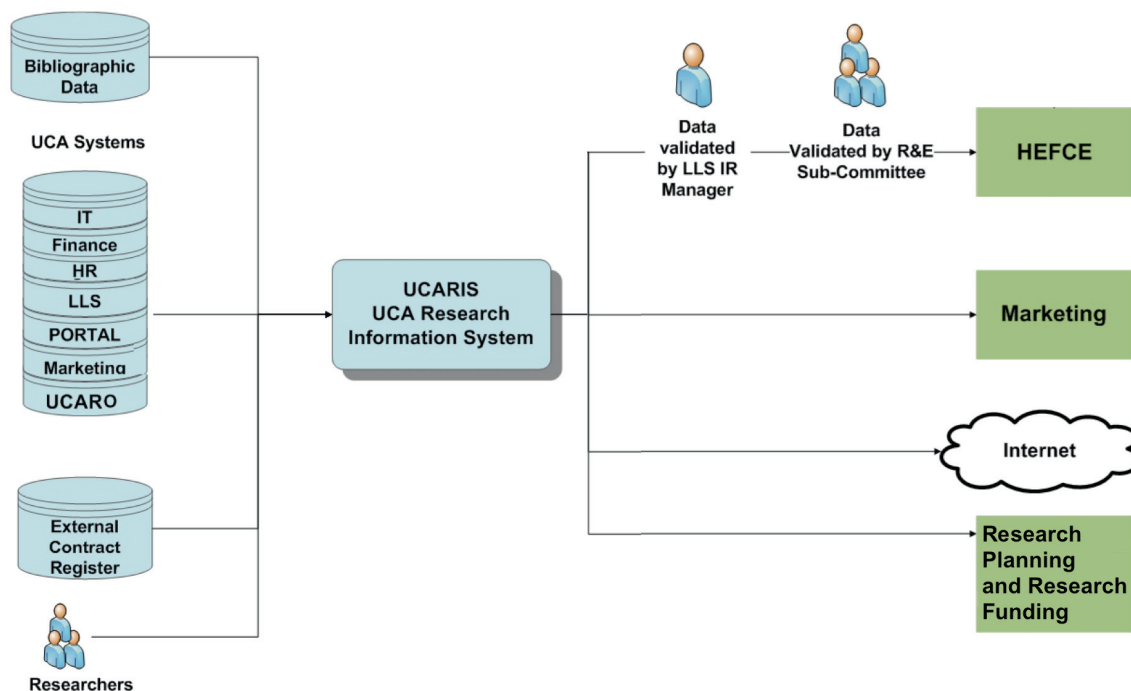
Bibliographic Data

UCA Systems

IT
Finance
HR
LLS
PORTAL
Marketing
UCARO

External Contract Register

Researchers

UCARIS
UCA Research Information System

Data validated by LLS IR Manager

Data Validated by R&E Sub-Committee

HEFCE

Marketing

Internet

Research Planning and Research Funding